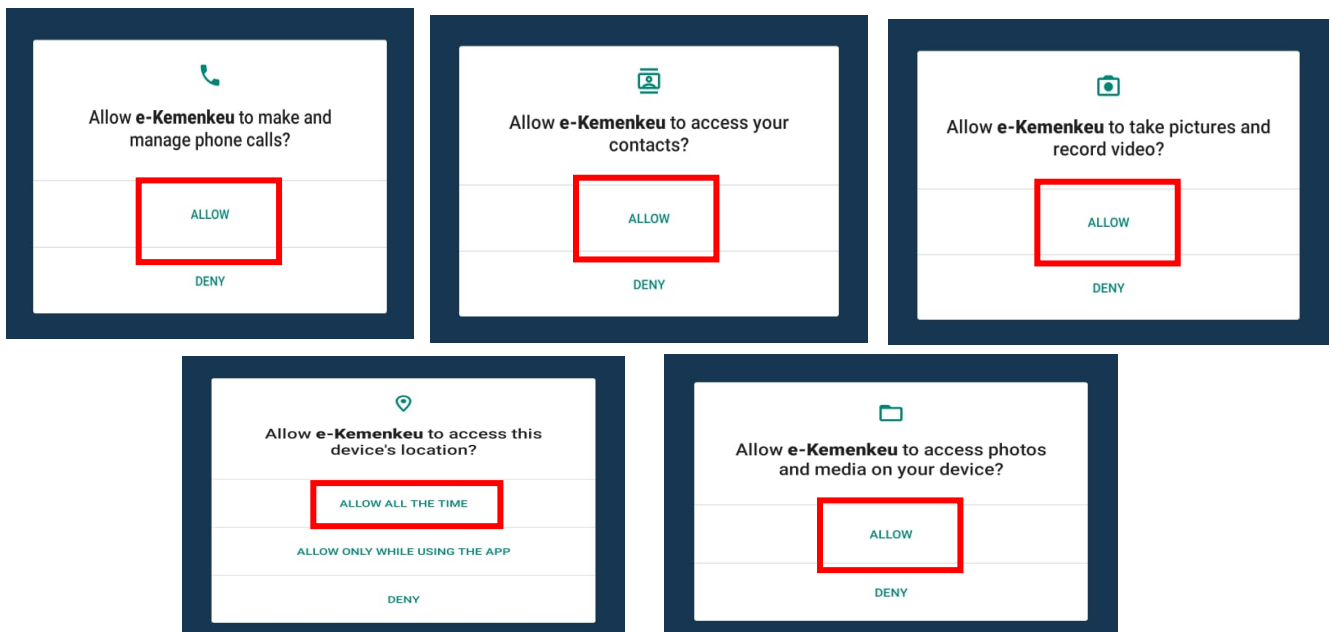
Allow **e-Kemenkeu** to make and manage phone calls?

ALLOW

DENY

Allow **e-Kemenkeu** to access your contacts?

ALLOW

DENY

Allow **e-Kemenkeu** to take pictures and record video?

ALLOW

DENY

Allow **e-Kemenkeu** to access this device's location?

ALLOW ALL THE TIME

ALLOW ONLY WHILE USING THE APP

DENY

Allow **e-Kemenkeu** to access photos and media on your device?

ALLOW

DENY